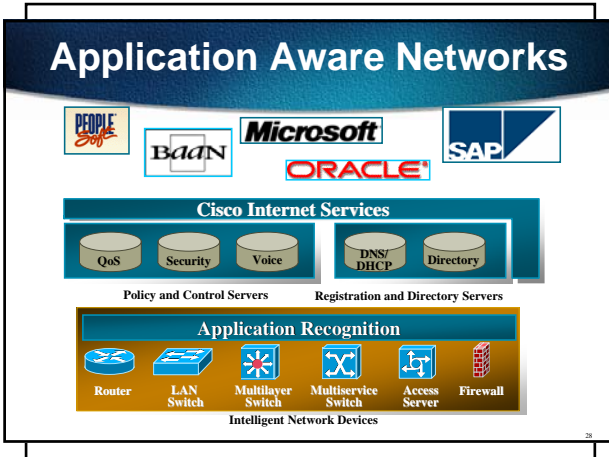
Application Aware Networks

PEOPLE Soft

BaaN

Microsoft

ORACLE

SAP

Cisco Internet Services

QoS

Security

Voice

DNS/ DHCP

Directory

Policy and Control Servers

Registration and Directory Servers

Application Recognition

Router

LAN Switch

Multilayer Switch

Multiservice Switch

Access Server

Firewall

Intelligent Network Devices

28